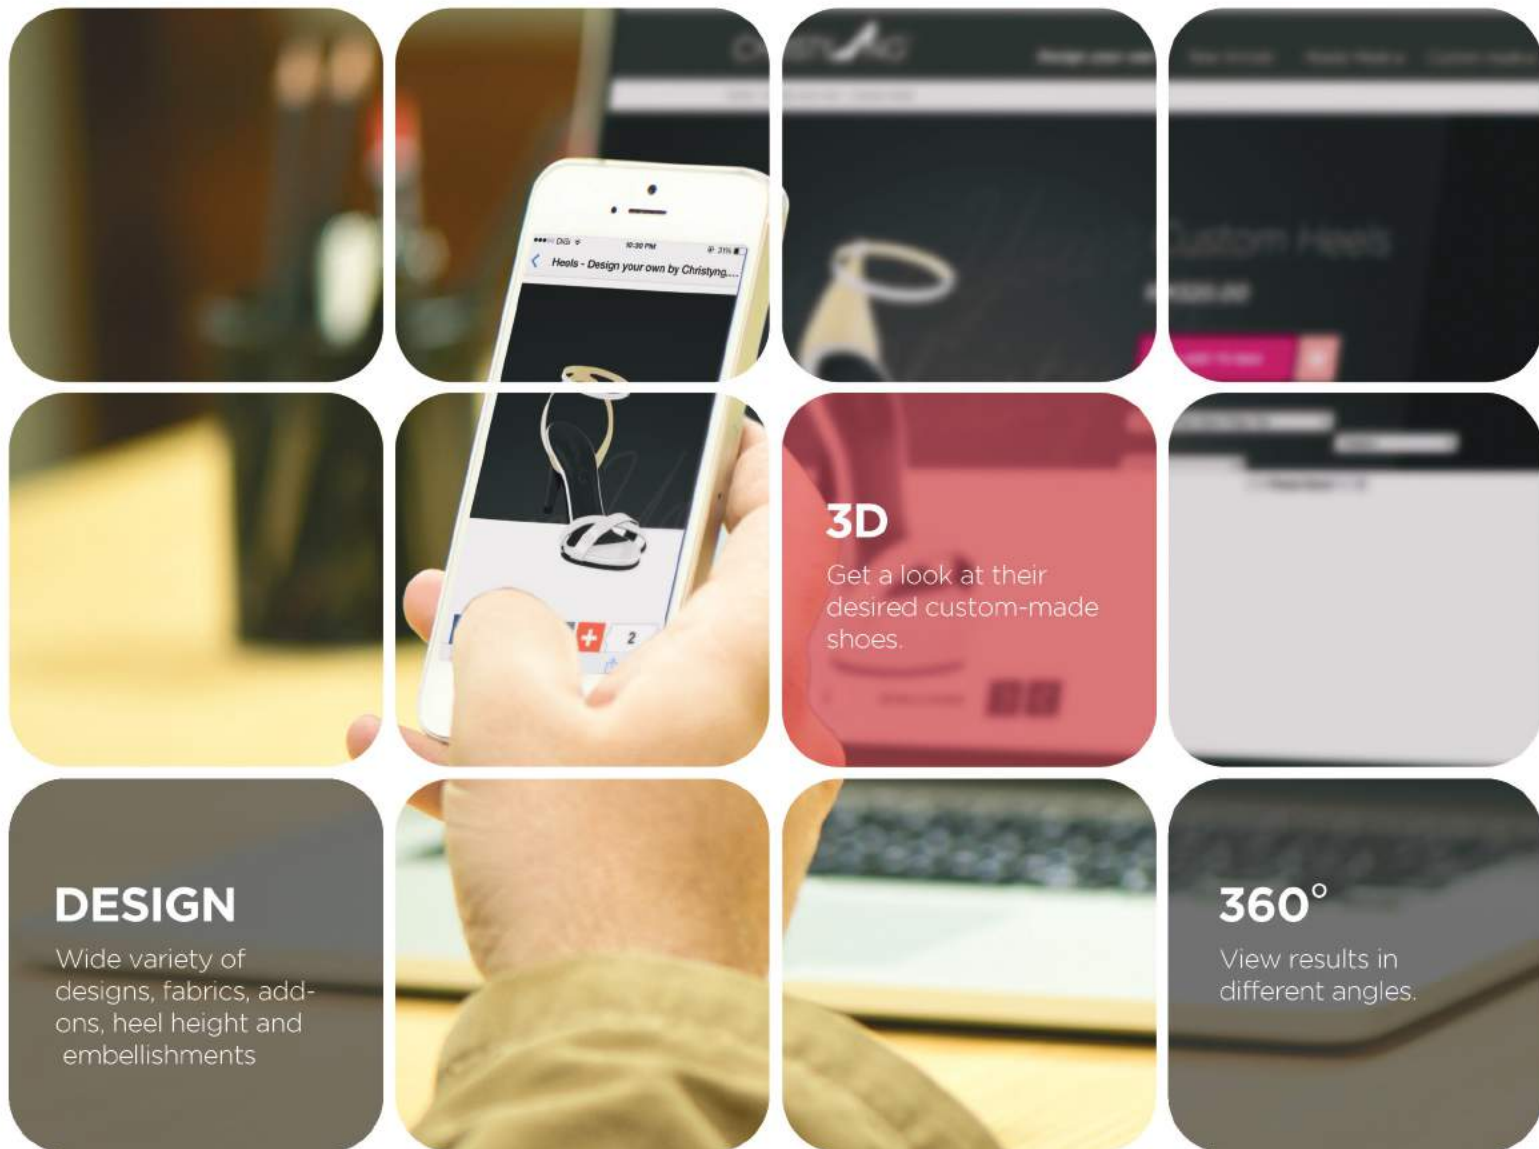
DIG 10:30 PM 31%

Heels - Design your own by Christyng...

2

Custom Heels

3D

Get a look at their desired custom-made shoes.

DESIGN

Wide variety of designs, fabrics, add-ons, heel height and embellishments

360°

View results in different angles.